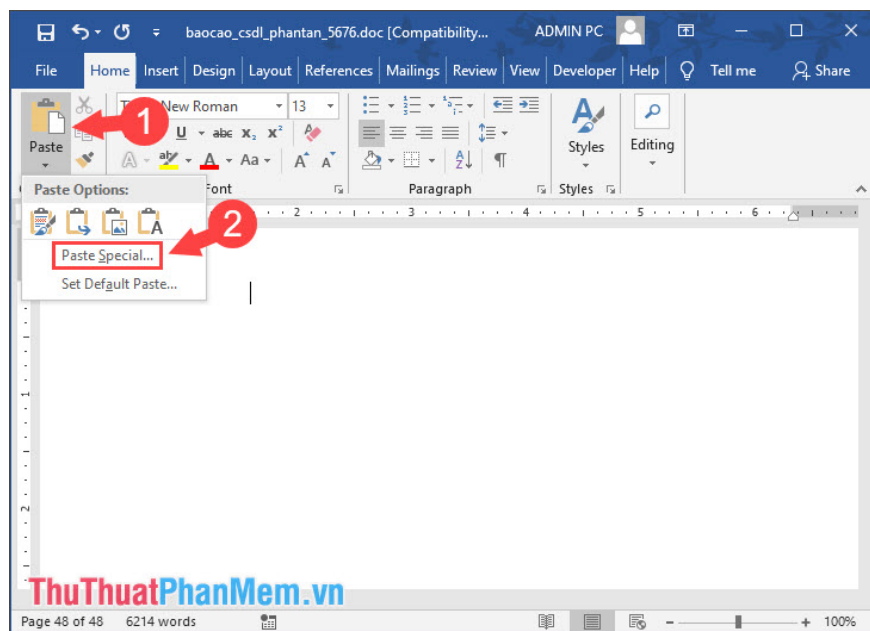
baocao_csdl_phantan_5676.doc [Compatibility... ADMIN PC

File Home Insert Design Layout References Mailings Review View Developer Help Tell me Share

Paste

1

New Roman 13

U abc $x_2$ $x^2$

Aa

Font

Paragraph

Styles

Editing

Styles

Paste Options:

2

Paste Special...

Set Default Paste...

ThuThuatPhanMem.vn

Page 48 of 48 6214 words 100%